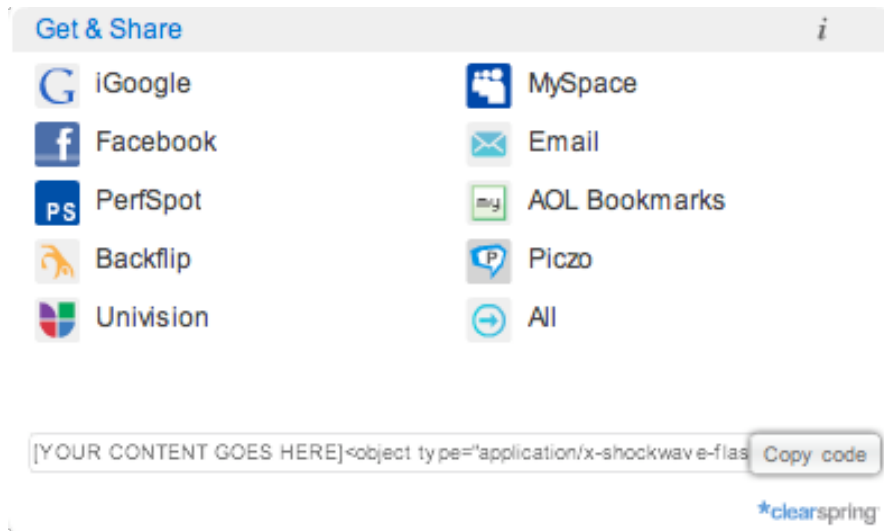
Get & Share

i

G iGoogle

MySpace

f Facebook

Email

PS PerfSpot

my AOL Bookmarks

Backflip

P Piczo

Univision

All

[YOUR CONTENT GOES HERE]<object type="application/x-shockwave-flas

Copy code

*clearspring